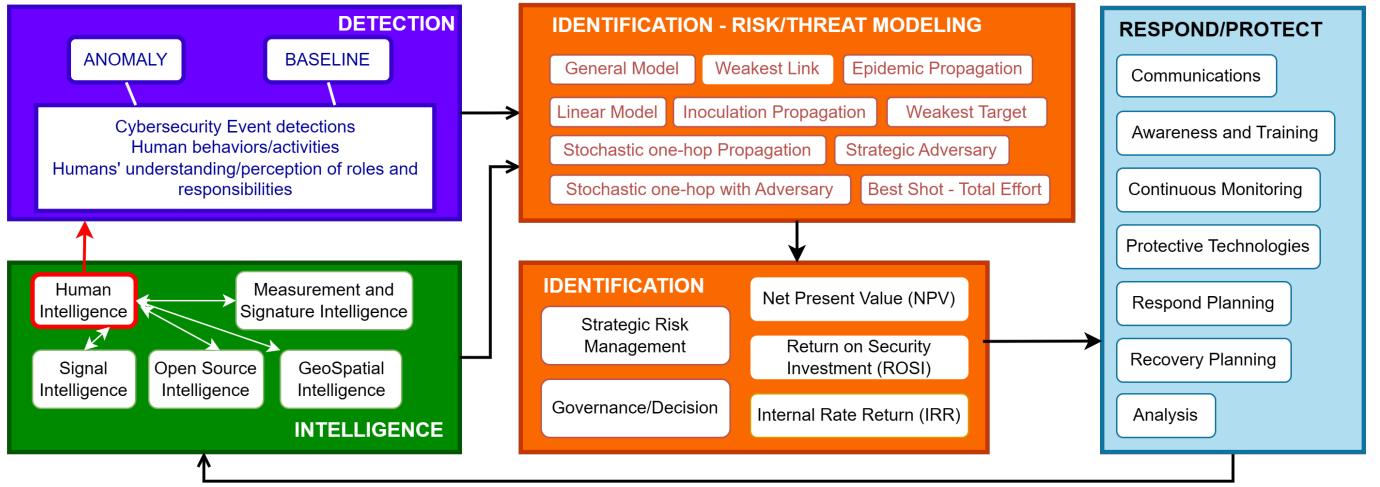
DETECTION

ANOMALY

BASELINE

Cybersecurity Event detections
Human behaviors/activities
Humans' understanding/perception of roles and responsibilities

Human Intelligence

Measurement and Signature Intelligence

Signal Intelligence

Open Source Intelligence

GeoSpatial Intelligence

INTELLIGENCE

IDENTIFICATION - RISK/THREAT MODELING

General Model

Weakest Link

Epidemic Propagation

Linear Model

Inoculation Propagation

Weakest Target

Stochastic one-hop Propagation

Strategic Adversary

Stochastic one-hop with Adversary

Best Shot - Total Effort

IDENTIFICATION

Strategic Risk Management

Governance/Decision

Net Present Value (NPV)

Return on Security Investment (ROSI)

Internal Rate Return (IRR)

RESPOND/PROTECT

Communications

Awareness and Training

Continuous Monitoring

Protective Technologies

Respond Planning

Recovery Planning

Analysis